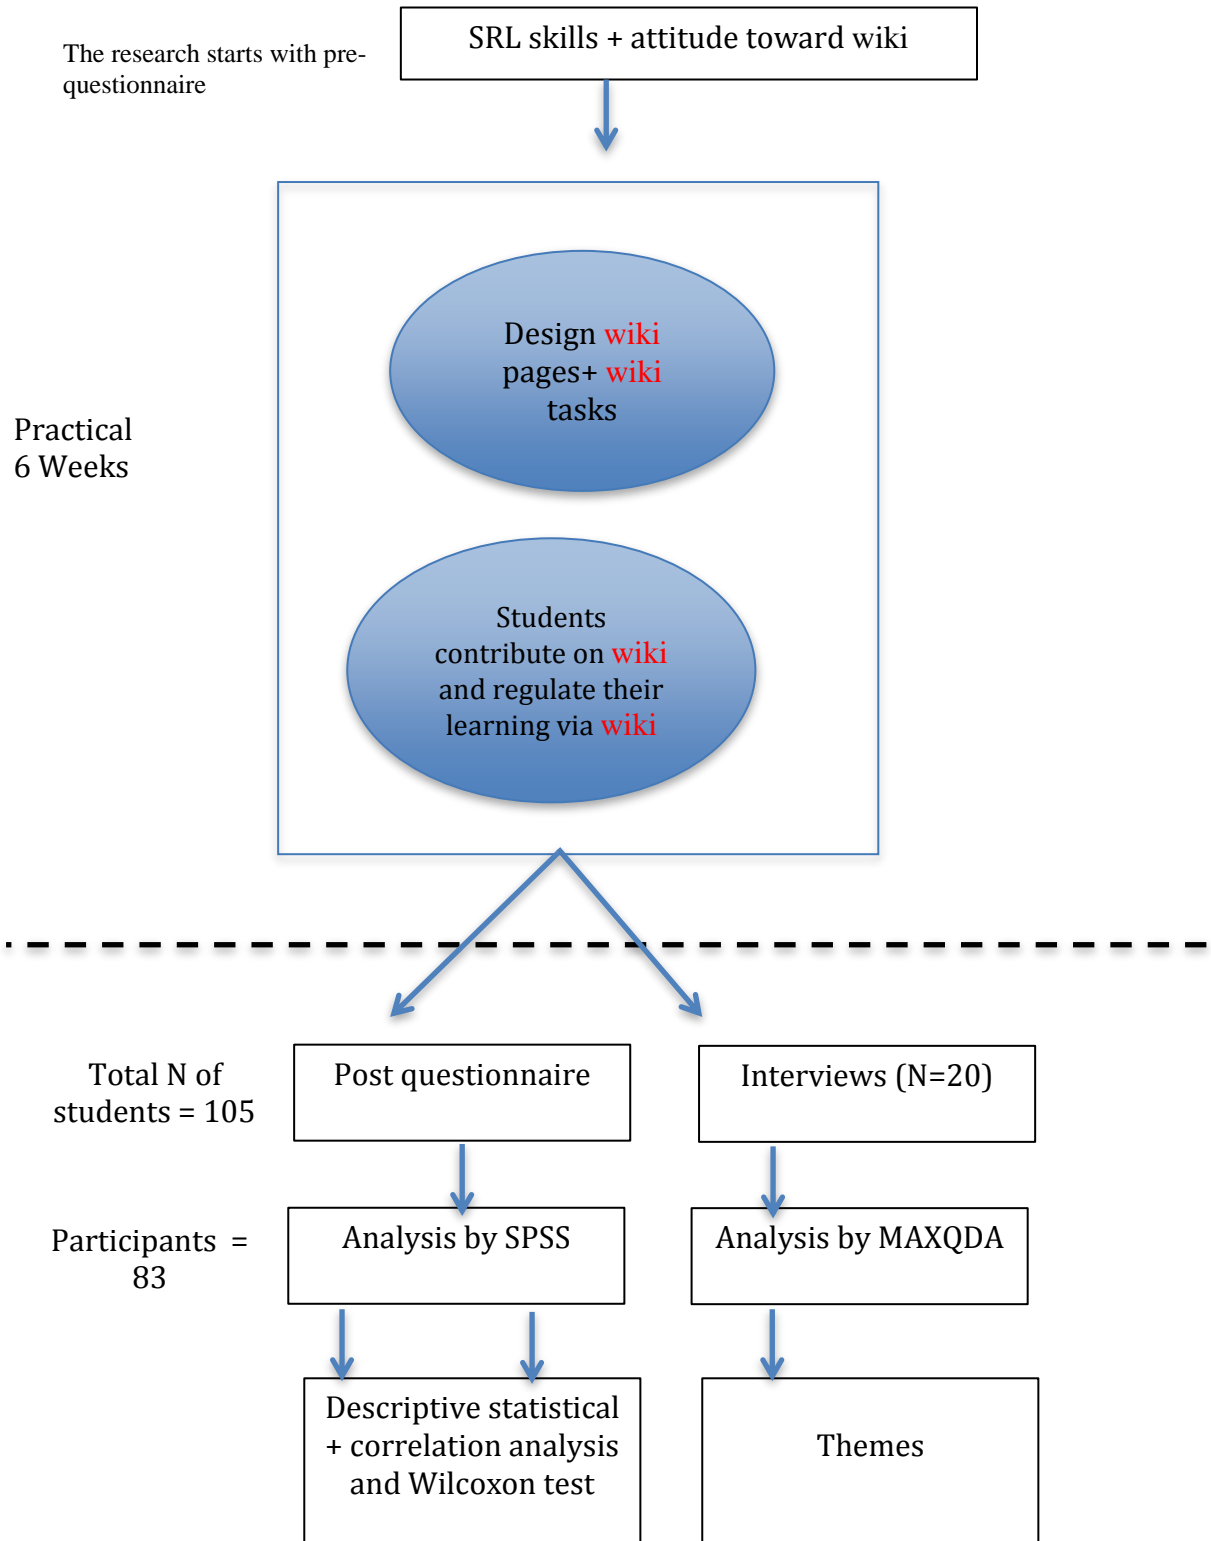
The research starts with pre-questionnaire

SRL skills + attitude toward wiki

Practical
6 Weeks

Design wiki pages+ wiki tasks

Students contribute on wiki and regulate their learning via wiki

Total N of students = 105

Post questionnaire

Interviews (N=20)

Participants = 83

Analysis by SPSS

Analysis by MAXQDA

Descriptive statistical + correlation analysis and Wilcoxon test

Themes